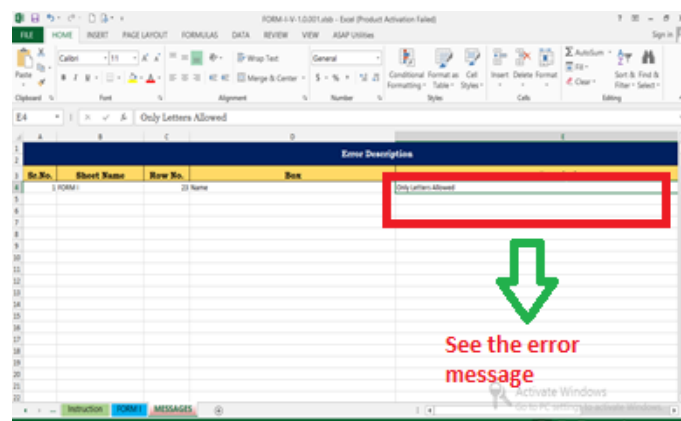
FORM-I-V-1.0.001.xlsb - Excel (Product Activation Failed)

FILE HOME INSERT PAGE LAYOUT FORMULAS DATA REVIEW VIEW ASAP Utilities Sign in

Paste Calibri 11 Wrap Text General Conditional Formatting Format as Table Cell Styles Insert Delete Format AutoSum Fill Clear Sort & Filter Find & Select

Clipboard Font Alignment Number Styles Cells Editing

E4 Only Letters Allowed

| | A | B | C | D | E |
|---|---|---|---|---|---|
| 1 | | | | Error Description | |
| 3 | Sr.No. | Sheet Name | Row No. | Box | |
| 4 | 1 | FORM I | 23 | Name | Only Letters Allowed |

See the error message

Instruction FORM I MESSAGES

Activate Windows
Go to PC settings to activate Windows.